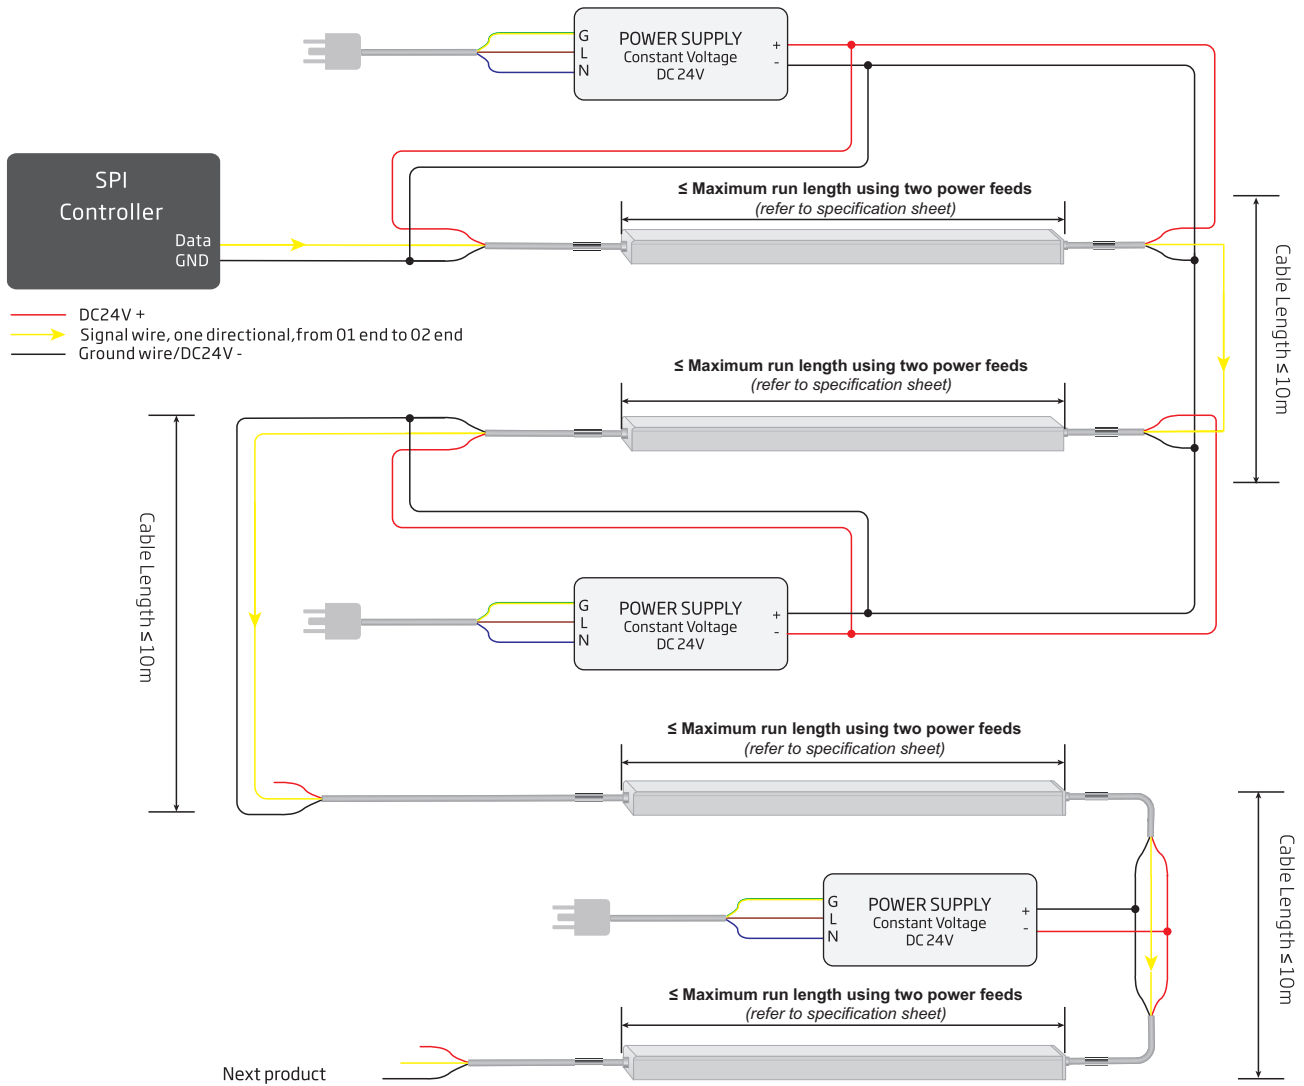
G
L
N
POWER SUPPLY
Constant Voltage
DC 24V
+
-

SPI
Controller
Data
GND

≤ Maximum run length using two power feeds
(refer to specification sheet)

Cable Length ≤10m

DC24V +
Signal wire, one directional, from 01 end to 02 end
Ground wire/DC24V -

≤ Maximum run length using two power feeds
(refer to specification sheet)

Cable Length ≤10m

G
L
N
POWER SUPPLY
Constant Voltage
DC 24V
+
-

≤ Maximum run length using two power feeds
(refer to specification sheet)

Cable Length ≤10m

G
L
N
POWER SUPPLY
Constant Voltage
DC 24V
+
-

≤ Maximum run length using two power feeds
(refer to specification sheet)

Next product